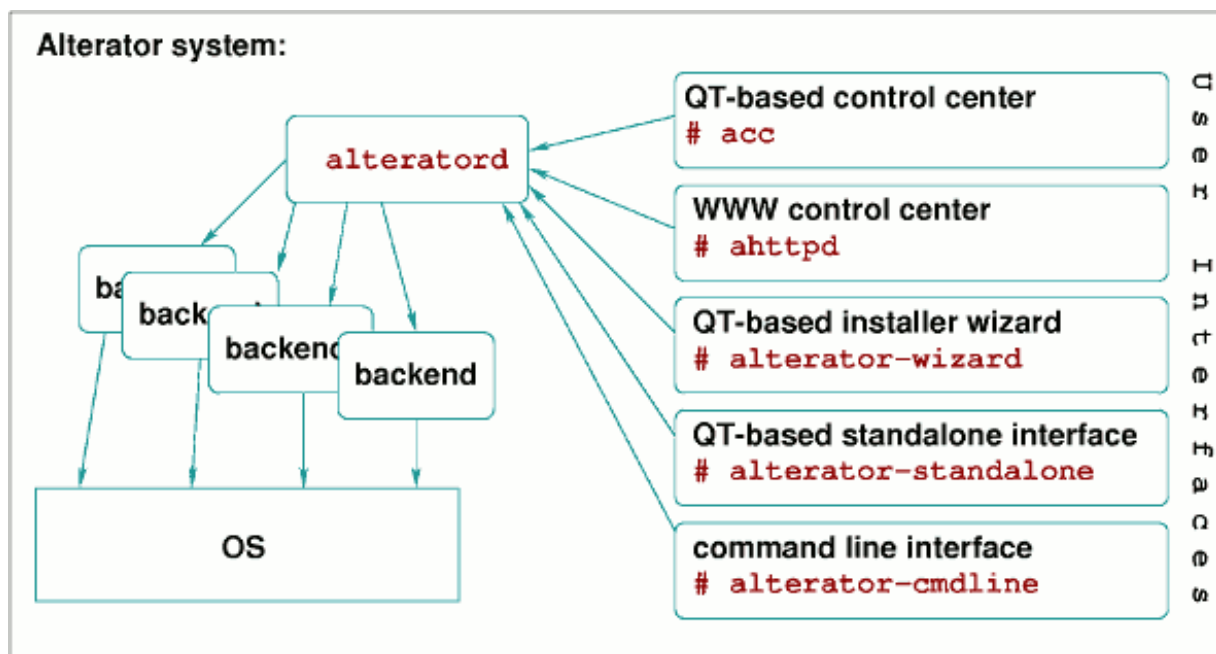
Alterator system:

alteratord

ba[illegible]

back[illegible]

backend

backend

OS

QT-based control center
# acc

WWW control center
# ahttpd

QT-based installer wizard
# alterator-wizard

QT-based standalone interface
# alterator-standalone

command line interface
# alterator-cmdline

User Interfaces